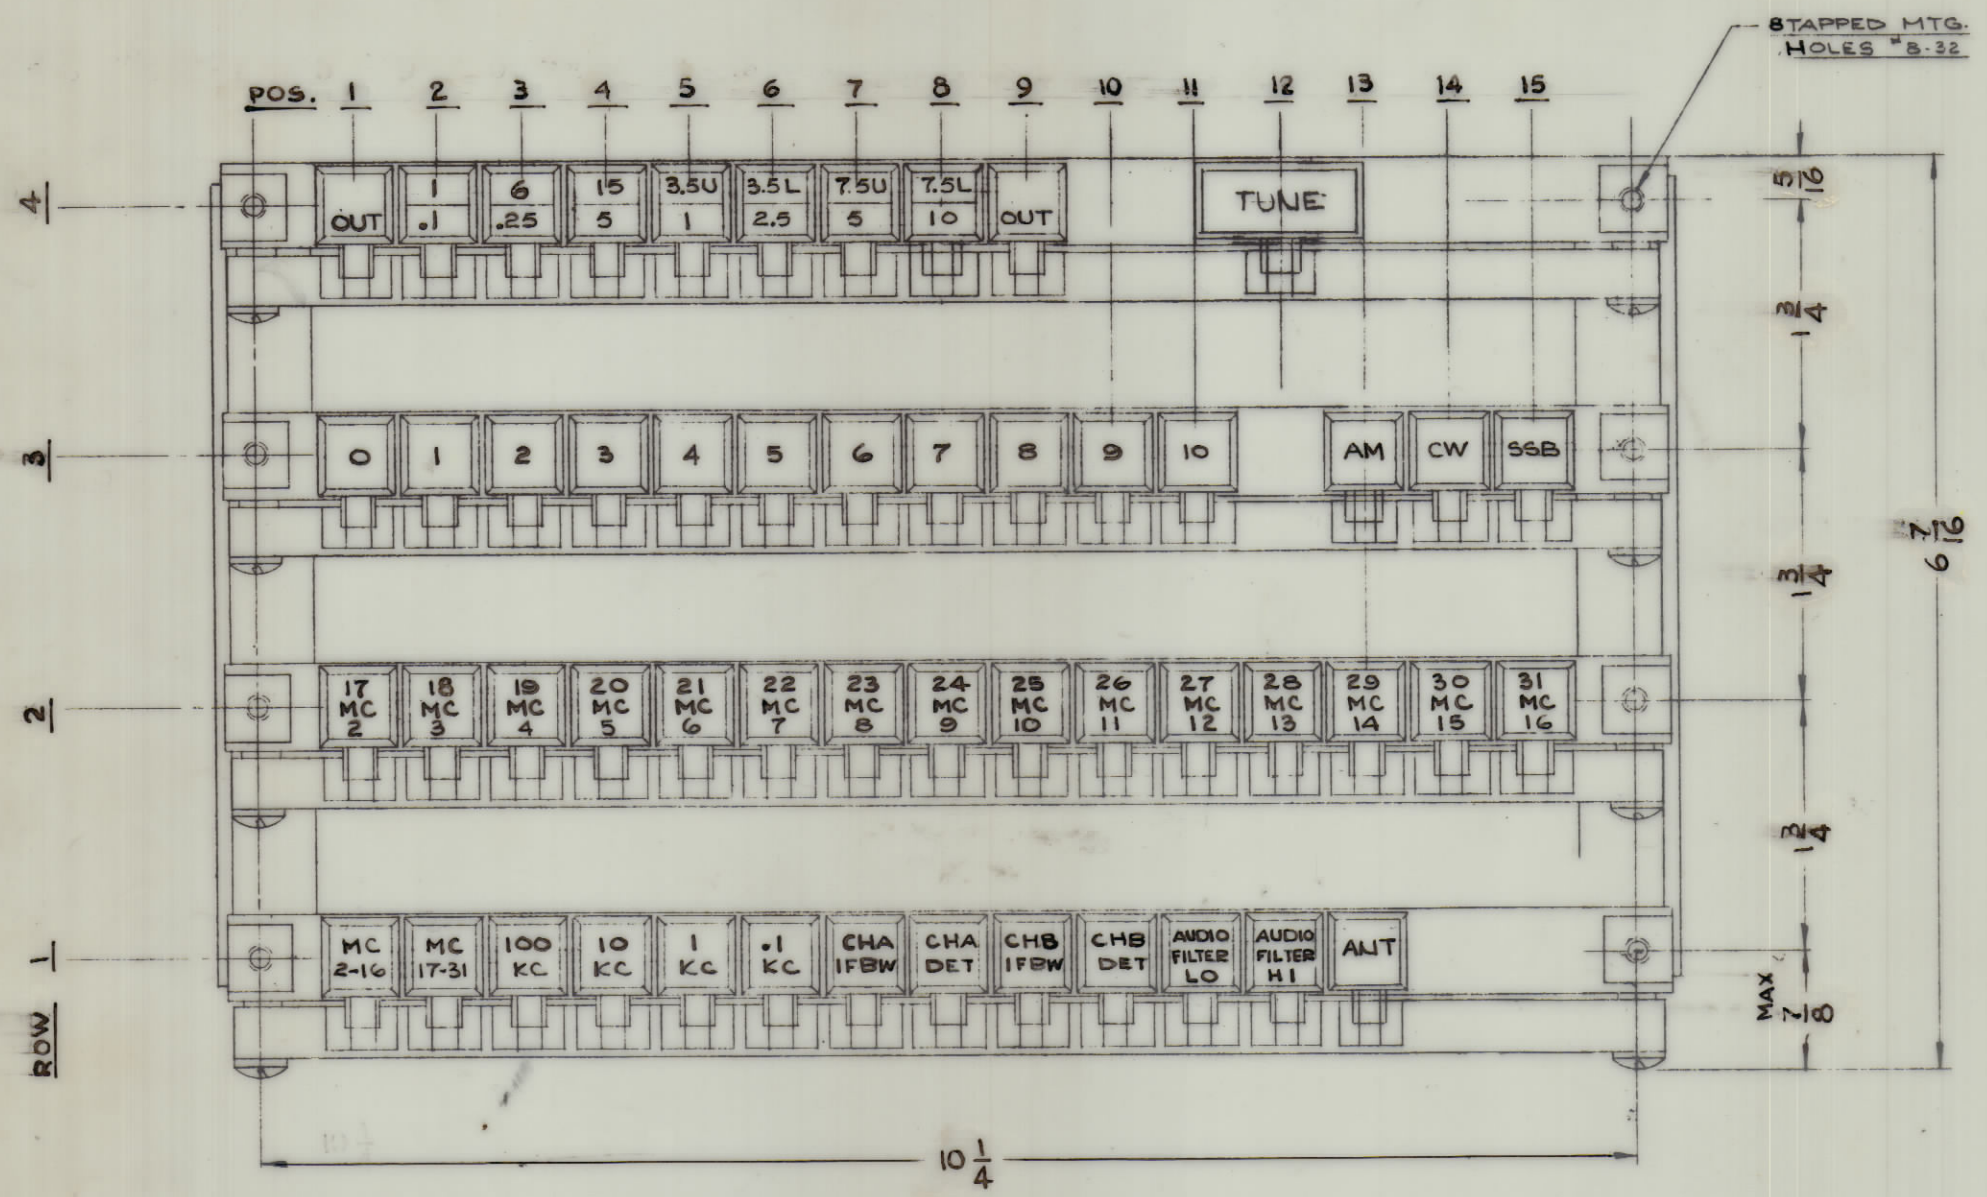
8 TAPPED MTG. HOLES #8-32

POS. 1 2 3 4 5 6 7 8 9 10 11 12 13 14 15

4

OUT | 1 .1 | 6 .25 | 15 5 | 3.5U 1 | 3.5L 2.5 | 7.5U 5 | 7.5L 10 | OUT | TUNE

3

0 | 1 | 2 | 3 | 4 | 5 | 6 | 7 | 8 | 9 | 10 | AM | CW | SSB

2

17 MC 2 | 18 MC 3 | 19 MC 4 | 20 MC 5 | 21 MC 6 | 22 MC 7 | 23 MC 8 | 24 MC 9 | 25 MC 10 | 26 MC 11 | 27 MC 12 | 28 MC 13 | 29 MC 14 | 30 MC 15 | 31 MC 16

1

MC 2-16 | MC 17-31 | 100 KC | 10 KC | 1 KC | .1 KC | CHA IFBW | CHA DET | CHB IFBW | CHB DET | AUDIO FILTER LO | AUDIO FILTER HI | ANT

ROW

$\frac{5}{16}$

$1\frac{3}{4}$

$1\frac{3}{4}$

$1\frac{3}{4}$

MAX $\frac{7}{8}$

$6\frac{7}{16}$

$10\frac{1}{4}$